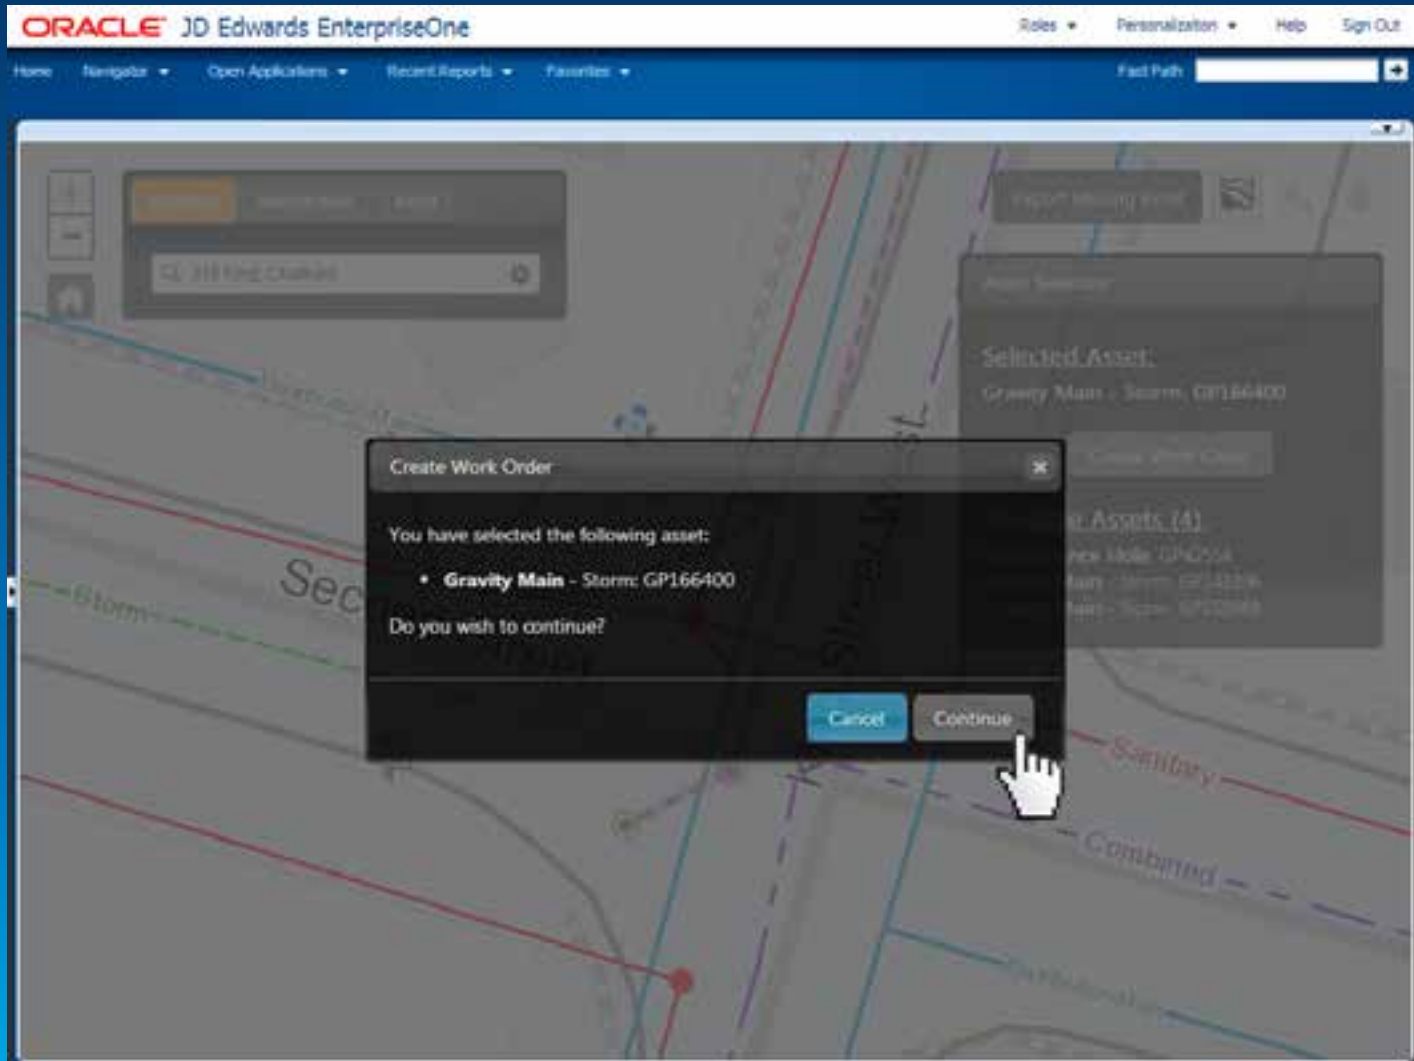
ORACLE JD Edwards EnterpriseOne

Roles ▾ Personalization ▾ Help Sign Out

Home Navigator ▾ Open Applications ▾ Recent Reports ▾ Favorites ▾ Fast Path

Report Missing Asset

Selected Asset:
Gravity Main - Storm: GP166400

Create Work Order

You have selected the following asset:
• Gravity Main - Storm: GP166400
Do you wish to continue?

Cancel Continue

Storm
Sanitary
Combined